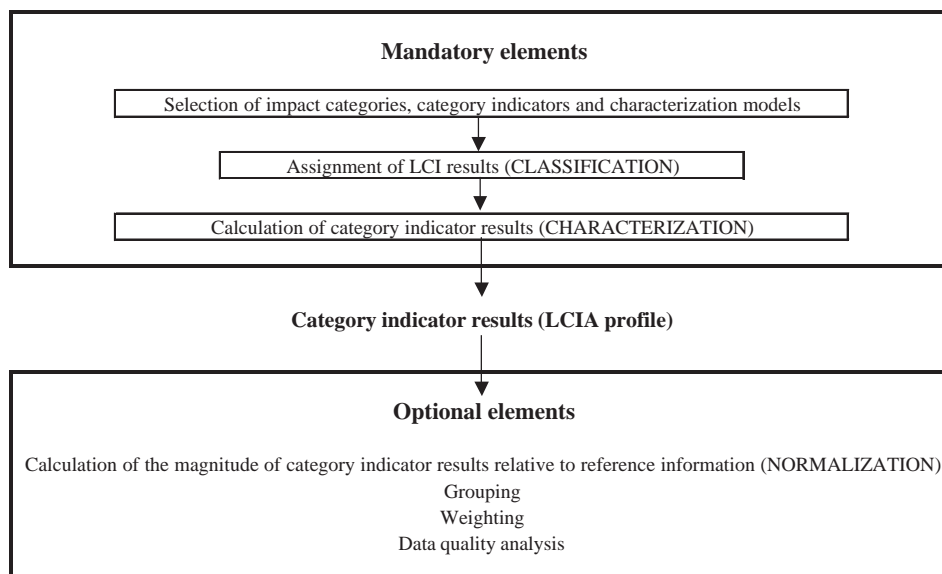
Mandatory elements

Selection of impact categories, category indicators and characterization models

Assignment of LCI results (CLASSIFICATION)

Calculation of category indicator results (CHARACTERIZATION)

Category indicator results (LCIA profile)

Optional elements

Calculation of the magnitude of category indicator results relative to reference information (NORMALIZATION)
Grouping
Weighting
Data quality analysis